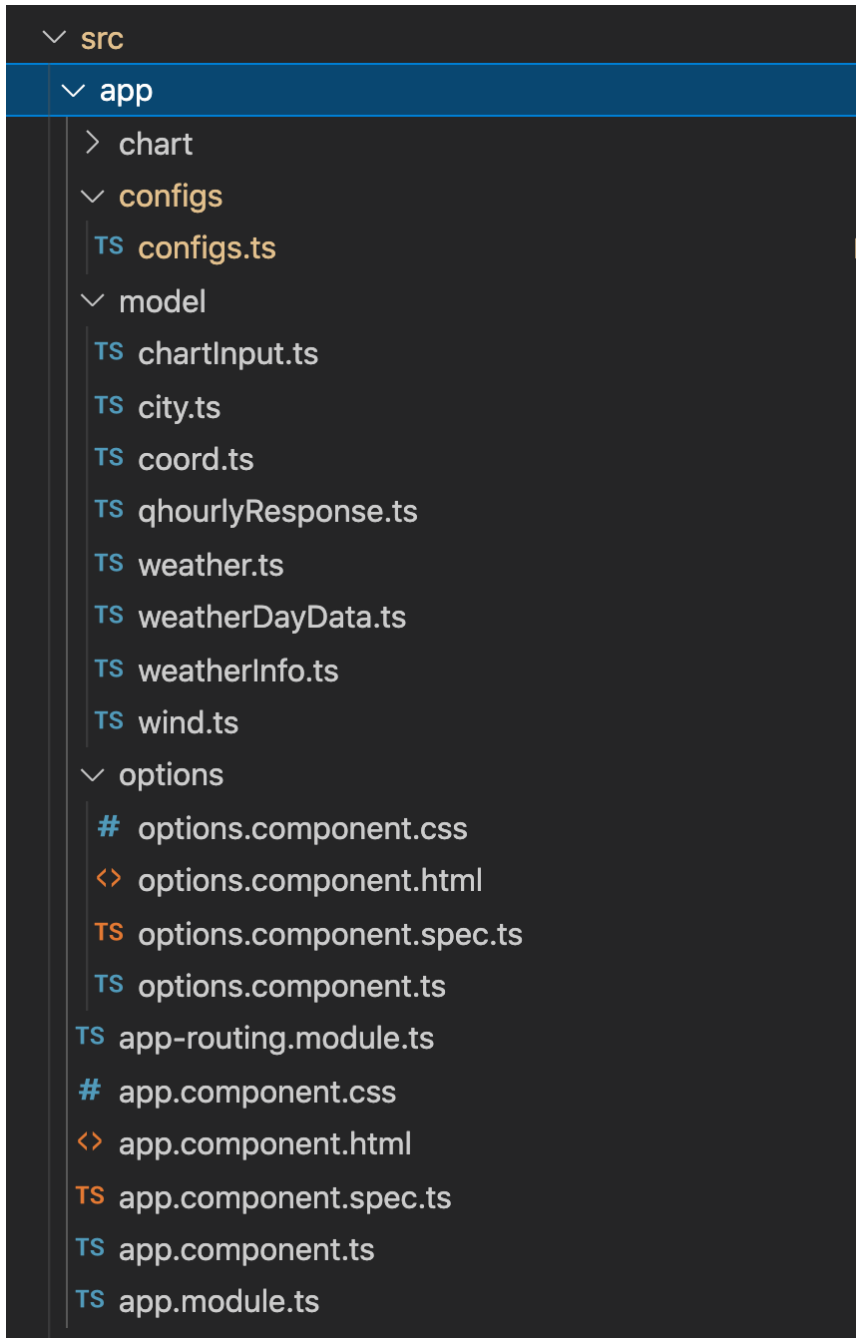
src
app
chart
configs
TS configs.ts
model
TS chartInput.ts
TS city.ts
TS coord.ts
TS qhourlyResponse.ts
TS weather.ts
TS weatherDayData.ts
TS weatherInfo.ts
TS wind.ts
options
# options.component.css
<> options.component.html
TS options.component.spec.ts
TS options.component.ts
TS app-routing.module.ts
# app.component.css
<> app.component.html
TS app.component.spec.ts
TS app.component.ts
TS app.module.ts